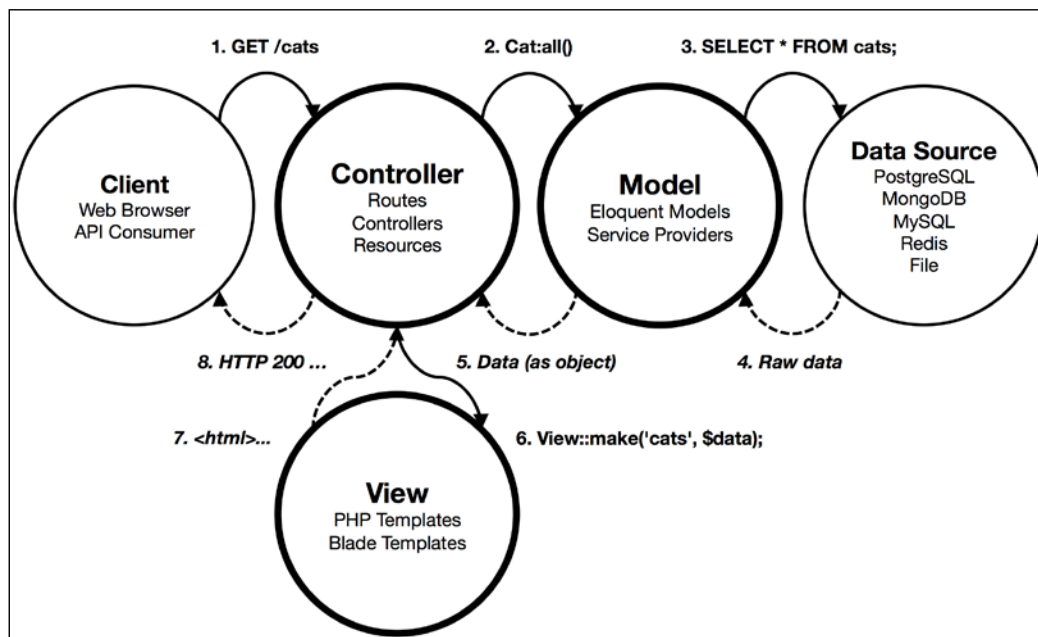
1. GET /cats

2. Cat:all()

3. SELECT * FROM cats;

Client
Web Browser
API Consumer

Controller
Routes
Controllers
Resources

Model
Eloquent Models
Service Providers

Data Source
PostgreSQL
MongoDB
MySQL
Redis
File

8. HTTP 200 ...

5. Data (as object)

4. Raw data

7. <html>...

6. View::make('cats', $data);

View
PHP Templates
Blade Templates